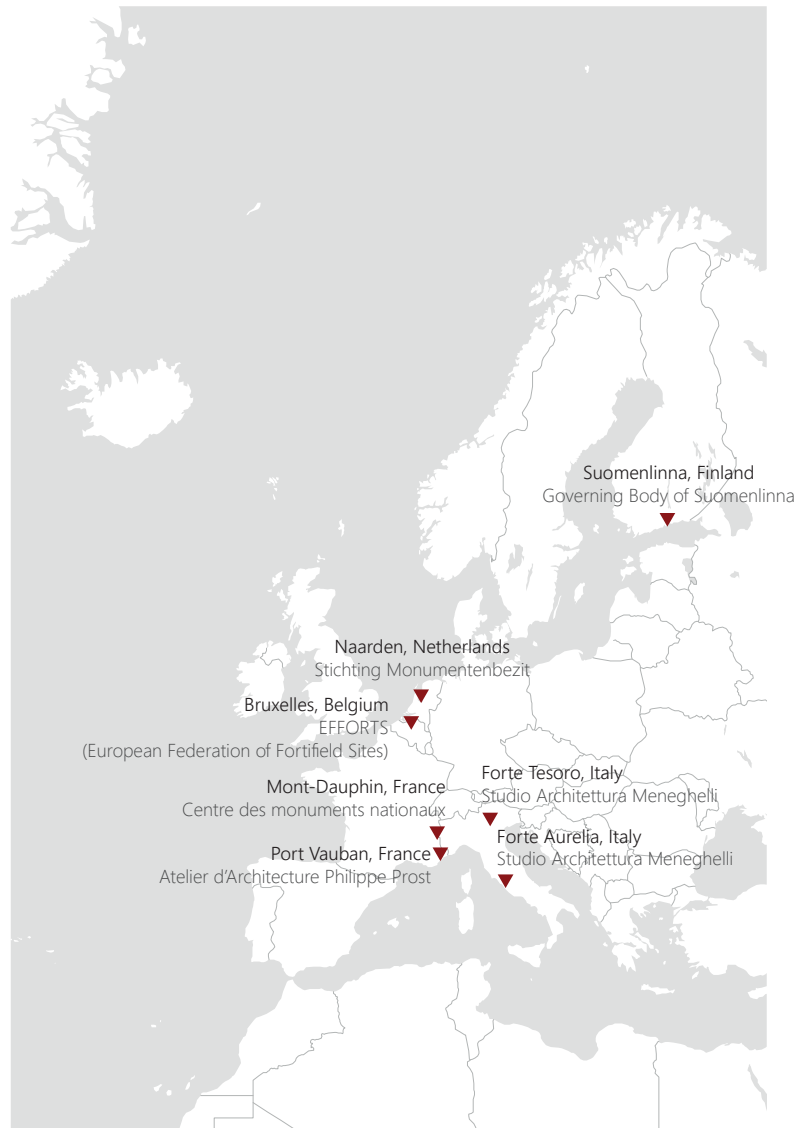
Suomenlinna, Finland
Governing Body of Suomenlinna

Naarden, Netherlands
Stichting Monumentenbezit

Bruxelles, Belgium
EFFORTS
(European Federation of Fortifield Sites)

Mont-Dauphin, France
Centre des monuments nationaux

Forte Tesoro, Italy
Studio Architettura Meneghelli

Forte Aurelia, Italy
Studio Architettura Meneghelli

Port Vauban, France
Atelier d'Architecture Philippe Prost